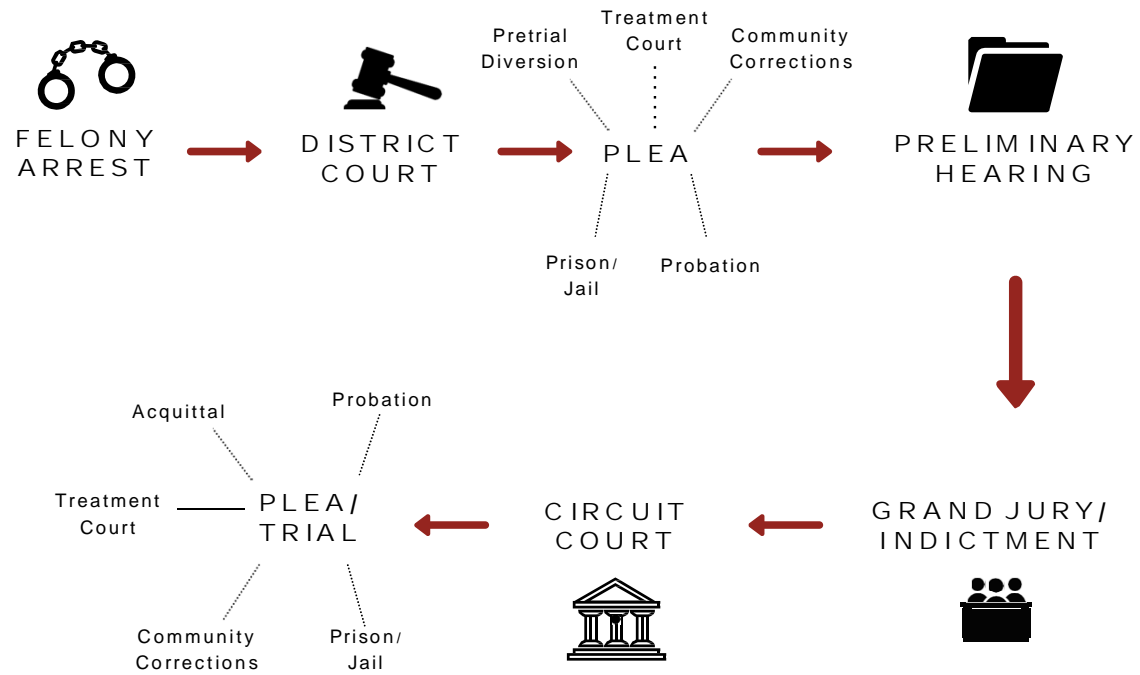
FELONY ARREST

DISTRICT COURT

Pretrial Diversion

Treatment Court

Community Corrections

PLEA

Prison/ Jail

Probation

PRELIMINARY HEARING

GRAND JURY/ INDICTMENT

CIRCUIT COURT

Acquittal

Probation

Treatment Court

PLEA/ TRIAL

Community Corrections

Prison/ Jail